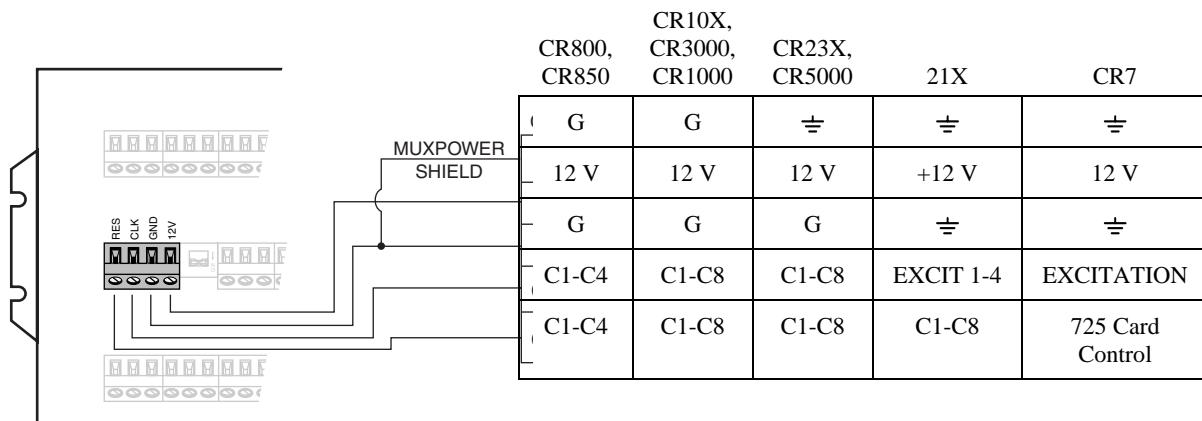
RES CLK GND 12V

MUXPOWER SHIELD

| CR800, CR850 | CR10X, CR3000, CR1000 | CR23X, CR5000 | 21X | CR7 |
|---|---|---|---|---|
| G | G | ⏚ | ⏚ | ⏚ |
| 12 V | 12 V | 12 V | +12 V | 12 V |
| G | G | G | ⏚ | ⏚ |
| C1-C4 | C1-C8 | C1-C8 | EXCIT 1-4 | EXCITATION |
| C1-C4 | C1-C8 | C1-C8 | C1-C8 | 725 Card Control |